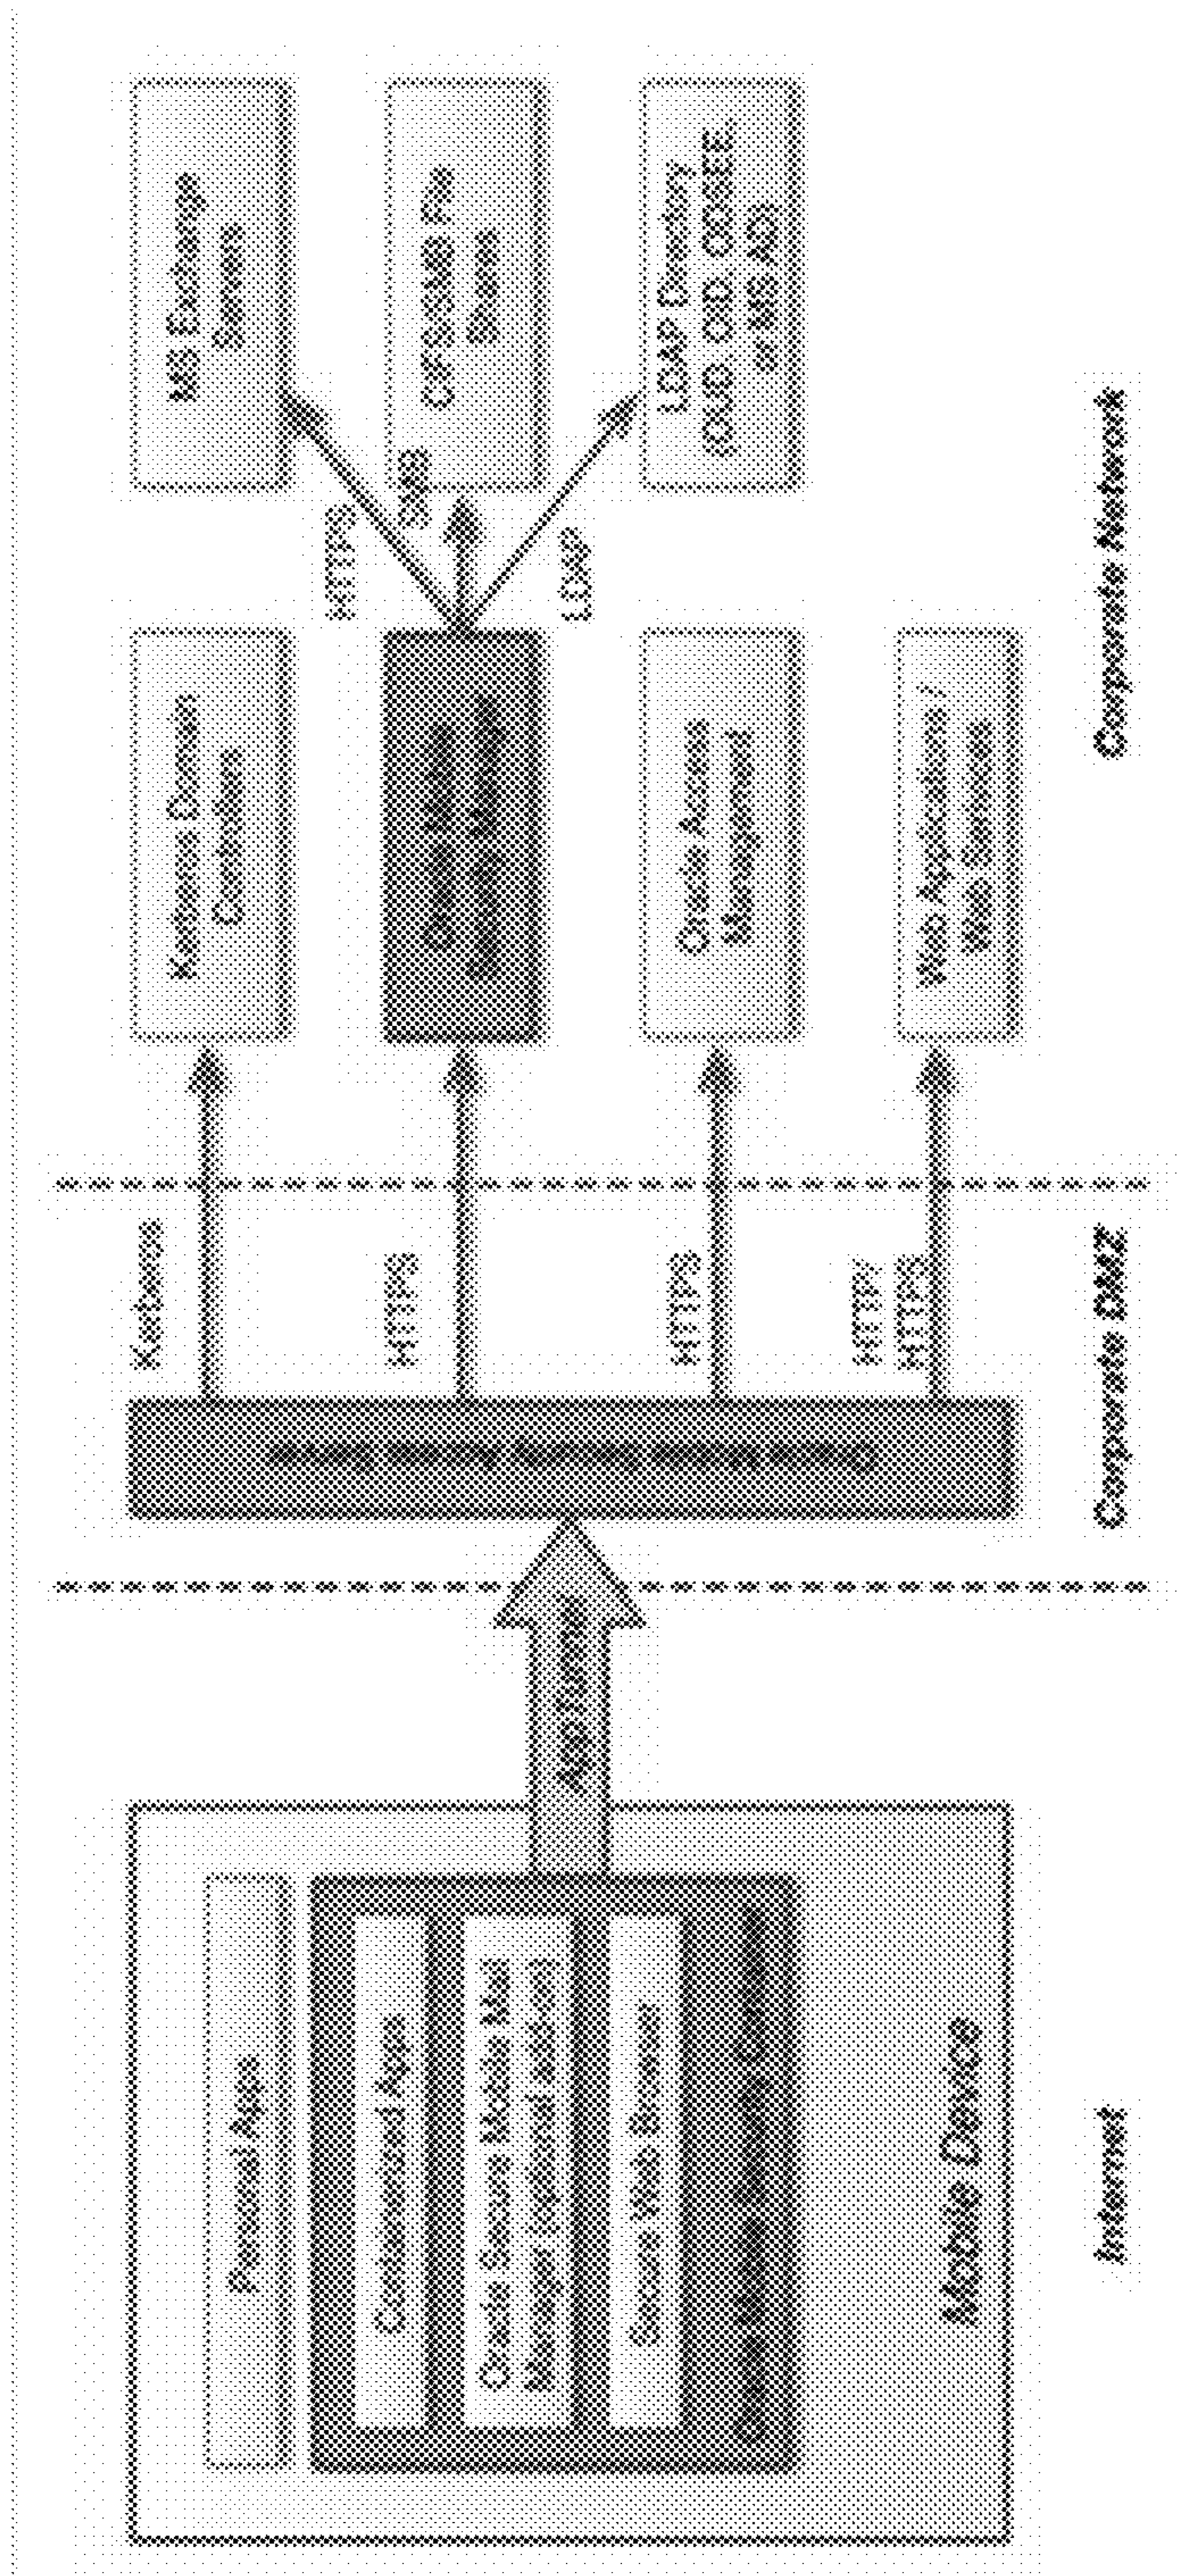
Internet

Mobile Device

Personal Apps

Containerized Apps

Oracle Secure Mobile Mail Manager (Mail, Calendar, Contacts)

Secure Web Browser

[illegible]

AppTunnel

Corporate DMZ

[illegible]

Kerberos

HTTPS

HTTPS

HTTP/ HTTPS

Corporate Network

Kerberos Domain Controllers

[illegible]

Oracle Access Management

Web Applications / Web Services

HTTPS

SMB

LDAP

MS Exchange Servers

CIFS/SMB File Shares

LDAP Directory (OUD, OID, ODSEE or MS AD)